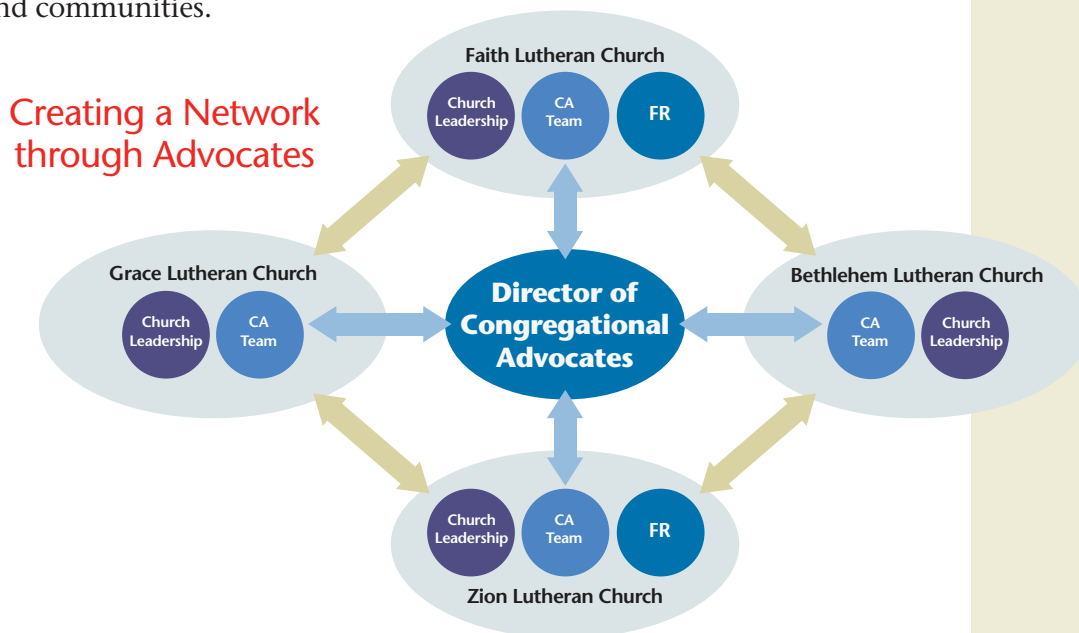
nd communities.

Creating a Network through Advocates

Faith Lutheran Church

Church Leadership

CA Team

FR

Grace Lutheran Church

Church Leadership

CA Team

Director of Congregational Advocates

Bethlehem Lutheran Church

CA Team

Church Leadership

Church Leadership

CA Team

FR

Zion Lutheran Church